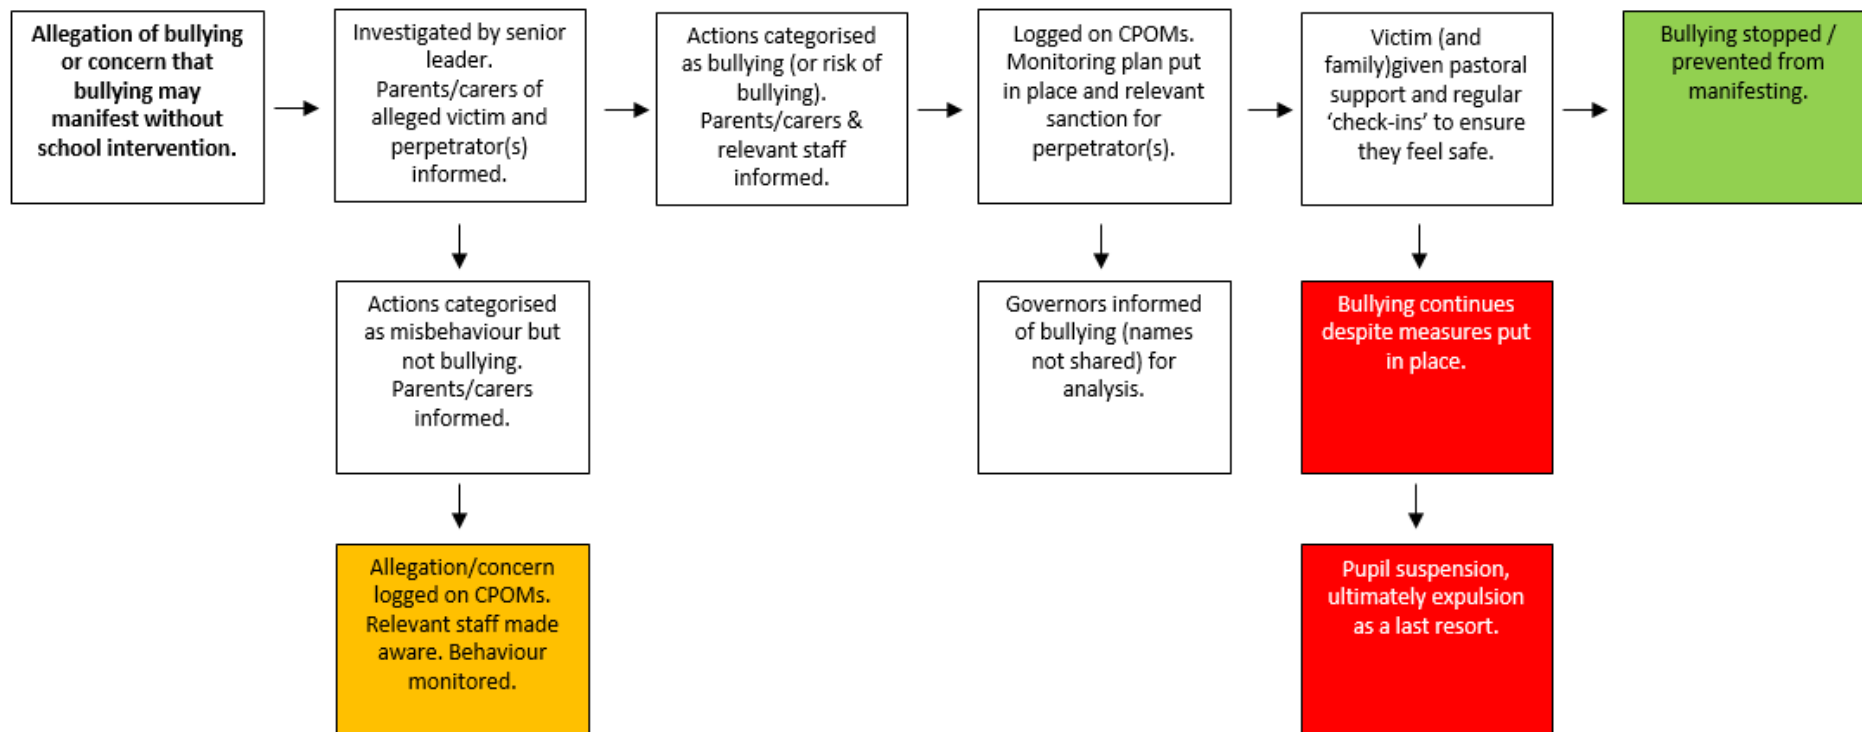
Allegation of bullying or concern that bullying may manifest without school intervention.

Investigated by senior leader. Parents/carers of alleged victim and perpetrator(s) informed.

Actions categorised as bullying (or risk of bullying). Parents/carers & relevant staff informed.

Logged on CPOMs. Monitoring plan put in place and relevant sanction for perpetrator(s).

Victim (and family)given pastoral support and regular ‘check-ins’ to ensure they feel safe.

Bullying stopped / prevented from manifesting.

Actions categorised as misbehaviour but not bullying. Parents/carers informed.

Allegation/concern logged on CPOMs. Relevant staff made aware. Behaviour monitored.

Governors informed of bullying (names not shared) for analysis.

Bullying continues despite measures put in place.

Pupil suspension, ultimately expulsion as a last resort.